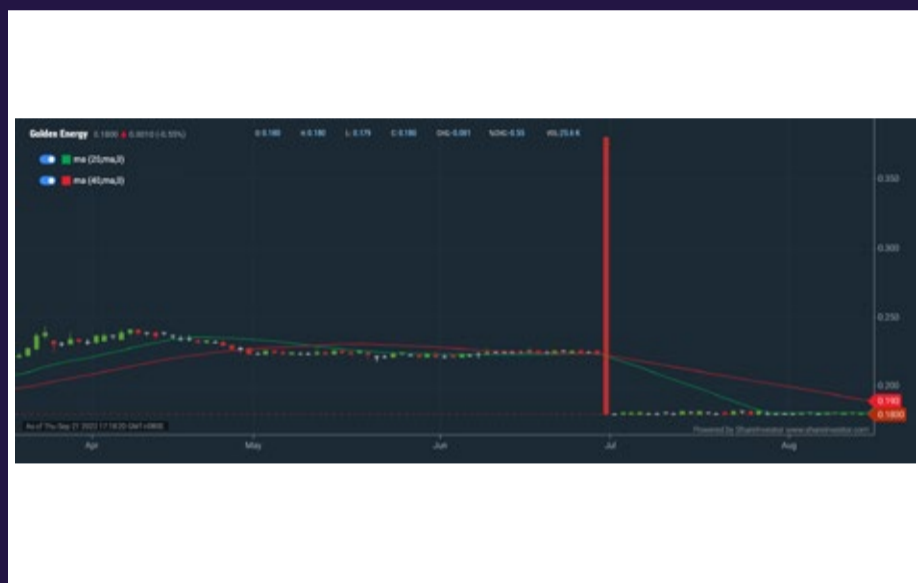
Golden Energy 0.1800 ▲ 0.0010 (-0.55%)

O: 0.180 H: 0.180 L: 0.179 C: 0.180 CHG: 0.001 %CHG: 0.55 VOL: 25.6 K

ma (20,ma,0)

ma (40,ma,0)

0.350

0.300

0.250

0.200

0.193

0.1800

As of Thu Sep 21 2023 17:18:20 GMT+0800

Powered by ShareInvestor www.shareinvestor.com

Apr

May

Jun

Jul

Aug